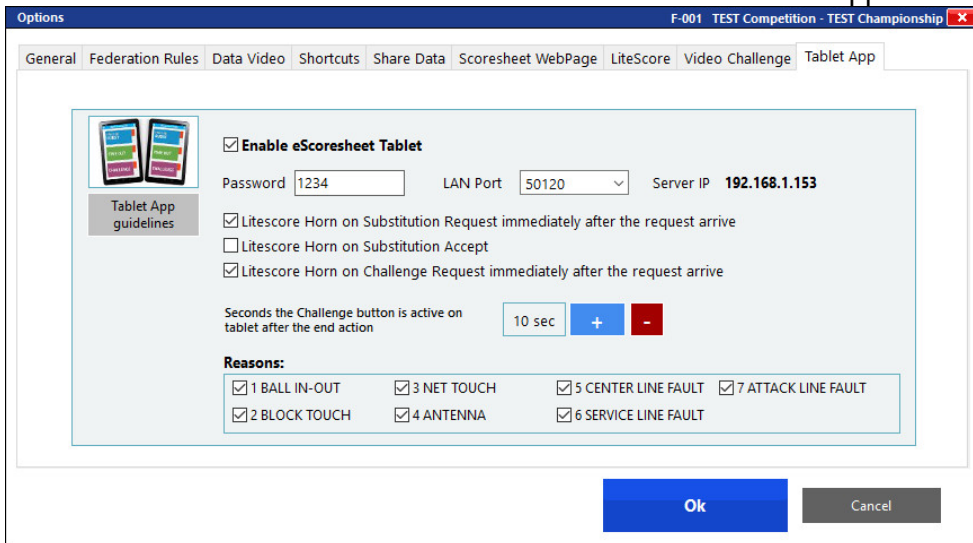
Options

F-001 TEST Competition - TEST Championship

General | Federation Rules | Data Video | Shortcuts | Share Data | Scoresheet WebPage | LiteScore | Video Challenge | Tablet App

Tablet App guidelines

☑ Enable eScoresheet Tablet

Password 1234

LAN Port 50120

Server IP 192.168.1.153

☑ Litescore Horn on Substitution Request immediately after the request arrive

☐ Litescore Horn on Substitution Accept

☑ Litescore Horn on Challenge Request immediately after the request arrive

Seconds the Challenge button is active on tablet after the end action

10 sec

+

-

Reasons:

☑ 1 BALL IN-OUT

☑ 3 NET TOUCH

☑ 5 CENTER LINE FAULT

☑ 7 ATTACK LINE FAULT

☑ 2 BLOCK TOUCH

☑ 4 ANTENNA

☑ 6 SERVICE LINE FAULT

Ok

Cancel